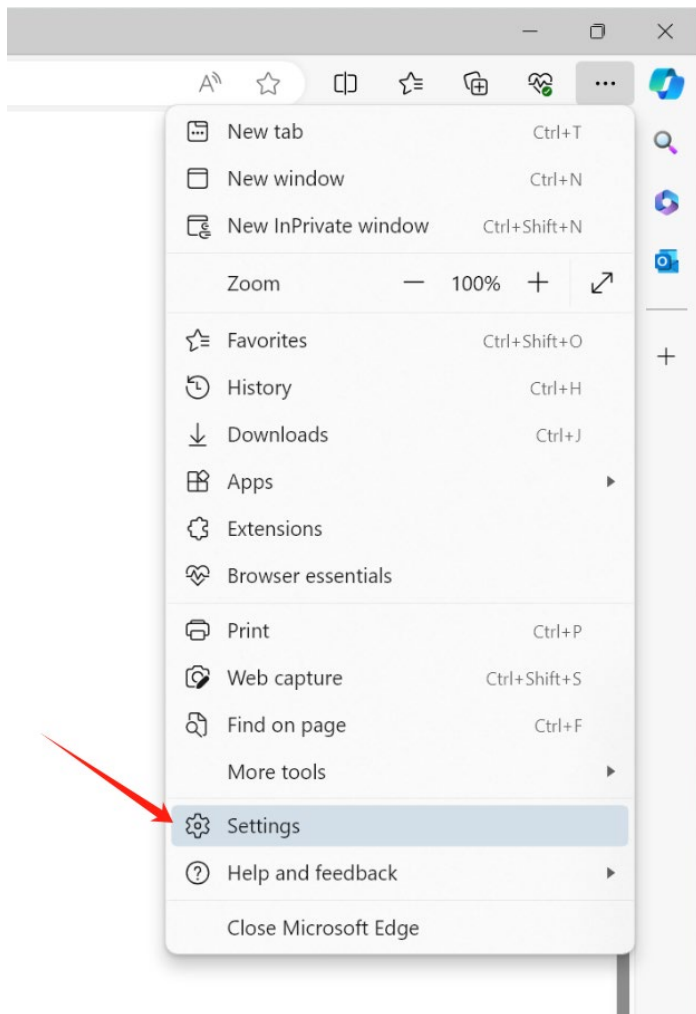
New tab Ctrl+T
New window Ctrl+N
New InPrivate window Ctrl+Shift+N
Zoom — 100% +
Favorites Ctrl+Shift+O
History Ctrl+H
Downloads Ctrl+J
Apps
Extensions
Browser essentials
Print Ctrl+P
Web capture Ctrl+Shift+S
Find on page Ctrl+F
More tools
Settings
Help and feedback
Close Microsoft Edge